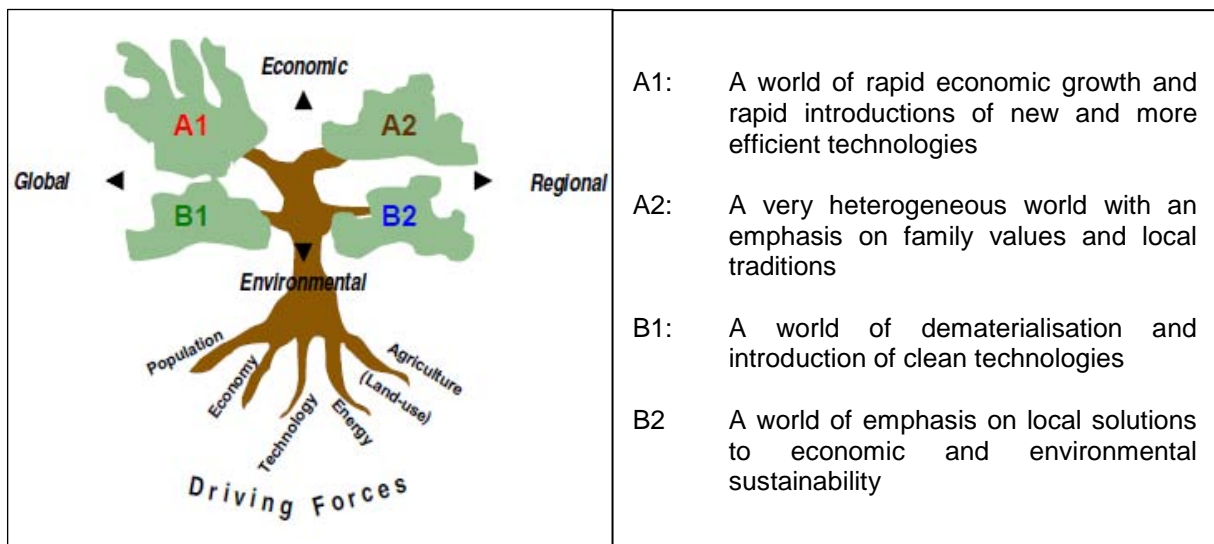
Economic

A1

A2

Global

Regional

B1

B2

Environmental

Population

Economy

Technology

Energy

Agriculture (Land-use)

Driving Forces

A1: A world of rapid economic growth and rapid introductions of new and more efficient technologies

A2: A very heterogeneous world with an emphasis on family values and local traditions

B1: A world of dematerialisation and introduction of clean technologies

B2 A world of emphasis on local solutions to economic and environmental sustainability